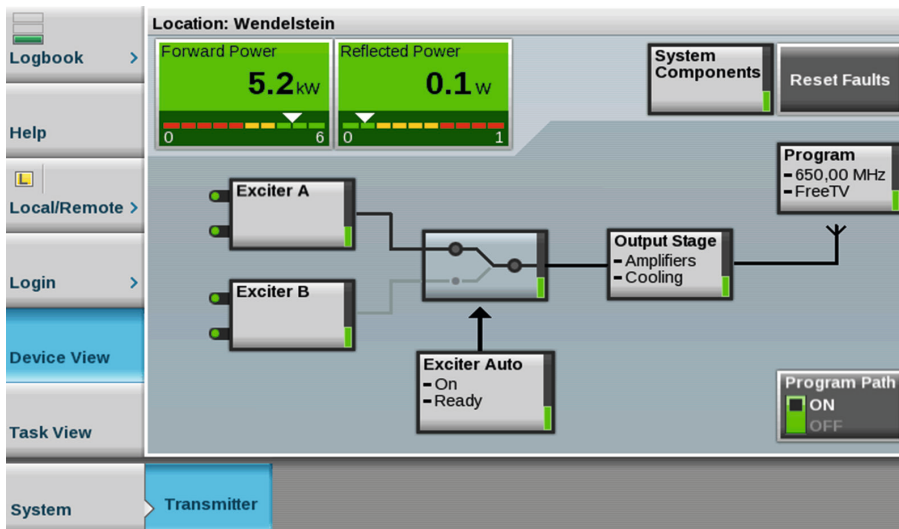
Logbook >

Help

L

Local/Remote >

Login >

Device View

Task View

System

Transmitter

Location: Wendelstein

Forward Power
5.2 kW
0 6

Reflected Power
0.1 W
0 1

System Components

Reset Faults

Program
- 650,00 MHz
- FreeTV

Exciter A

Exciter B

Output Stage
- Amplifiers
- Cooling

Exciter Auto
- On
- Ready

Program Path
ON
OFF